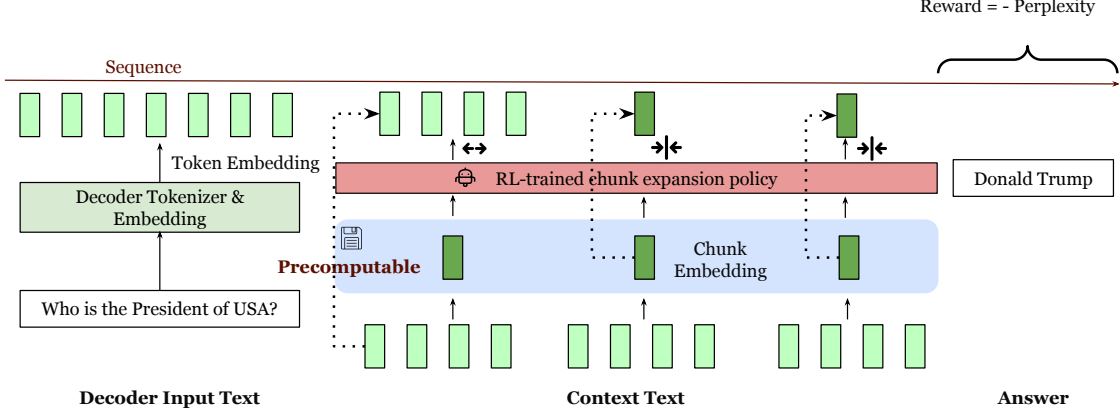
Reward = - Perplexity

Sequence

Token Embedding

Decoder Tokenizer & Embedding

Who is the President of USA?

RL-trained chunk expansion policy

Donald Trump

Precomputable

Chunk Embedding

Decoder Input Text

Context Text

Answer